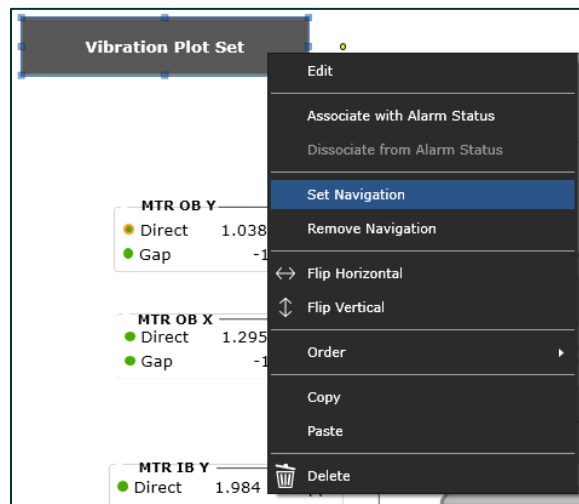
Vibration Plot Set

MTR OB Y
Direct 1.038
Gap -1

MTR OB X
Direct 1.295
Gap -1

MTR IB Y
Direct 1.984

Edit
Associate with Alarm Status
Dissociate from Alarm Status
Set Navigation
Remove Navigation
Flip Horizontal
Flip Vertical
Order
Copy
Paste
Delete